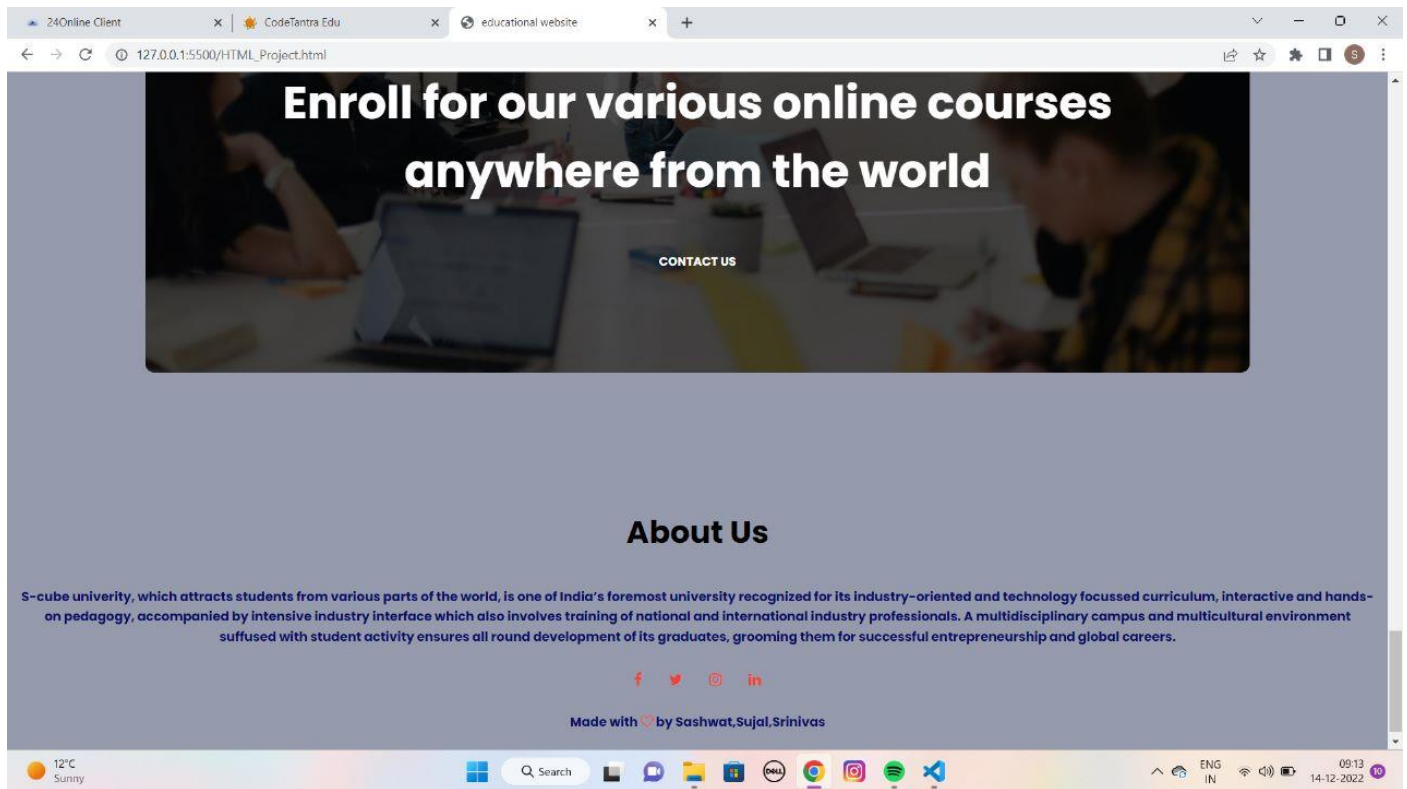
24Online Client
CodeTantra Edu
educational website
127.0.0.1:5500/HTML_Project.html

Enroll for our various online courses anywhere from the world

CONTACT US

About Us

S-cube univerity, which attracts students from various parts of the world, is one of India's foremost university recognized for its industry-oriented and technology focussed curriculum, interactive and hands-on pedagogy, accompanied by intensive industry interface which also involves training of national and international industry professionals. A multidisciplinary campus and multicultural environment suffused with student activity ensures all round development of its graduates, grooming them for successful entrepreneurship and global careers.

Made with ♡ by Sashwat,Sujal,Srinivas

12°C
Sunny
Search
ENG
IN
09:13
14-12-2022
10